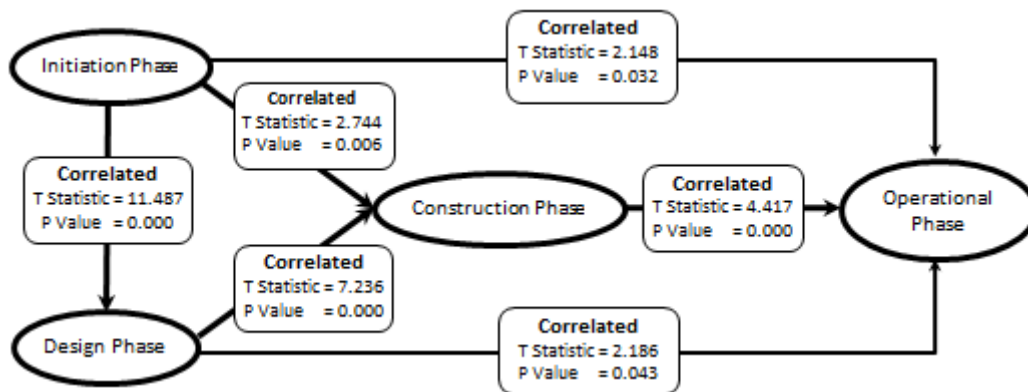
Initiation Phase

Correlated
T Statistic = 2.148
P Value = 0.032

Correlated
T Statistic = 2.744
P Value = 0.006

Correlated
T Statistic = 11.487
P Value = 0.000

Construction Phase

Correlated
T Statistic = 4.417
P Value = 0.000

Operational Phase

Correlated
T Statistic = 7.236
P Value = 0.000

Design Phase

Correlated
T Statistic = 2.186
P Value = 0.043